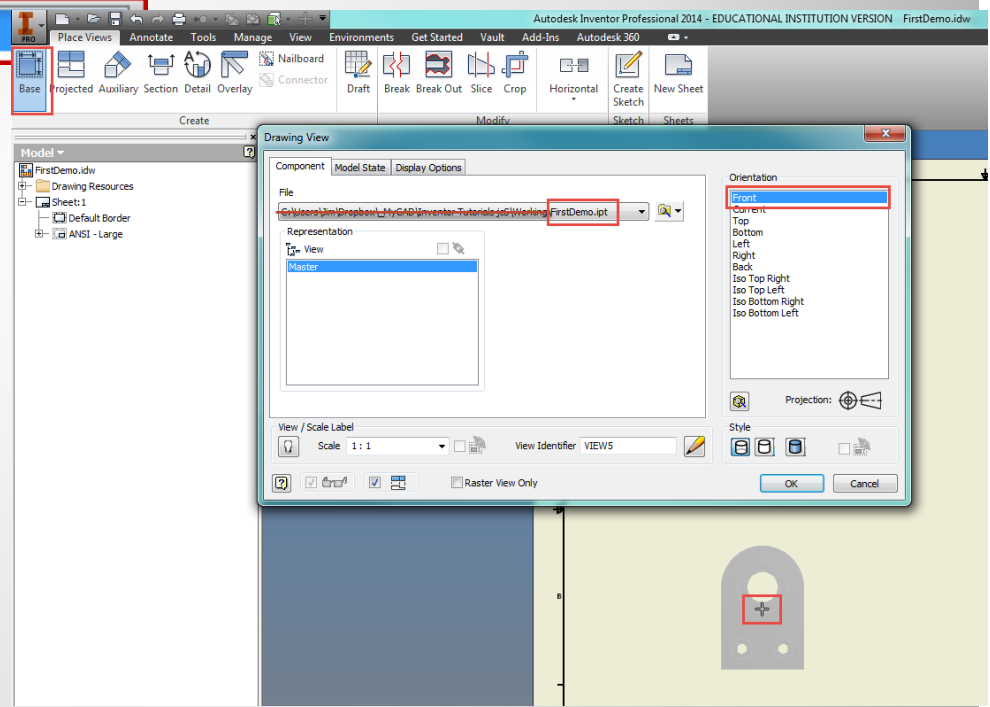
Autodesk Inventor Professional 2014 - EDUCATIONAL INSTITUTION VERSION FirstDemo.idw

PRO

Place Views Annotate Tools Manage View Environments Get Started Vault Add-Ins Autodesk 360

Base Projected Auxiliary Section Detail Overlay Nailboard Connector Draft Break Break Out Slice Crop Horizontal Create Sketch New Sheet

Create Modify Sketch Sheets

Model

FirstDemo.idw
Drawing Resources
Sheet:1
Default Border
ANSI - Large

Drawing View

Component Model State Display Options

File

C:\Users\Jim\Dropbox\_MyCAD\Inventor Tutorials JC\Working\FirstDemo.ipt

Representation

View

Master

Orientation

Front
Current
Top
Bottom
Left
Right
Back
Iso Top Right
Iso Top Left
Iso Bottom Right
Iso Bottom Left

Projection:

View / Scale Label

Scale 1 : 1

View Identifier VIEW5

Style

Raster View Only

OK Cancel

B